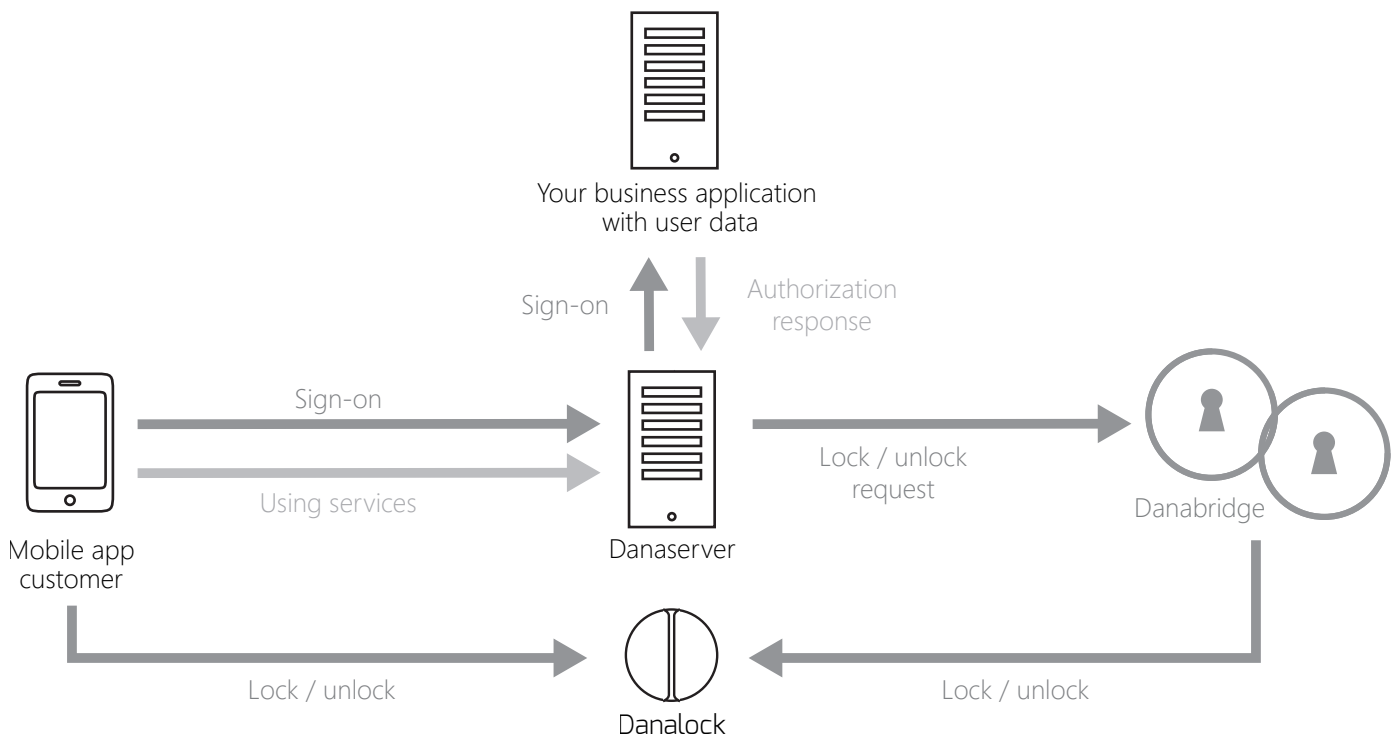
Your business application with user data

Sign-on

Authorization response

Sign-on

Using services

Mobile app customer

Danaserver

Lock / unlock request

Danabridge

Lock / unlock

Lock / unlock

Danalock